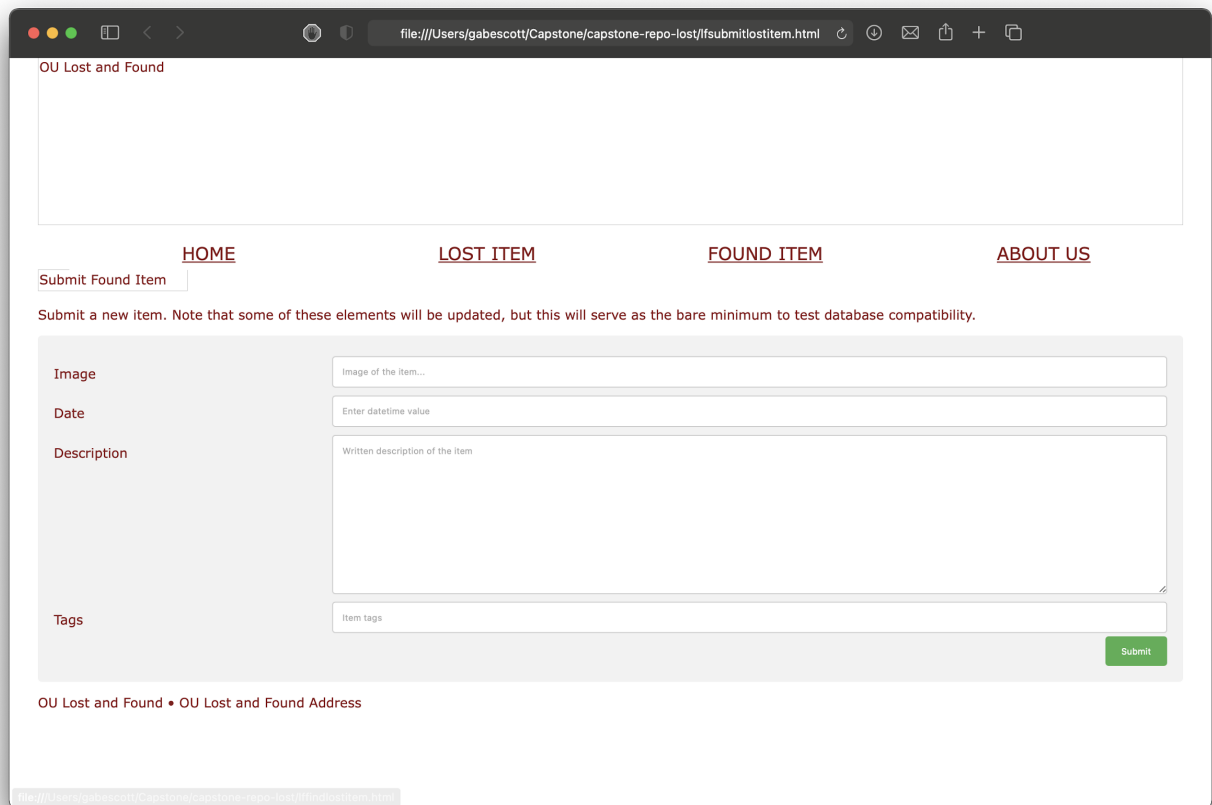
file:///Users/gabescott/Capstone/capstone-repo-lost/lfsubmitlostitem.html

OU Lost and Found

HOME LOST ITEM FOUND ITEM ABOUT US

Submit Found Item

Submit a new item. Note that some of these elements will be updated, but this will serve as the bare minimum to test database compatibility.

Image
Image of the item...

Date
Enter datetime value

Description
Written description of the item

Tags
Item tags

Submit

OU Lost and Found • OU Lost and Found Address

file:///Users/gabescott/Capstone/capstone-repo-lost/lffindlostitem.html